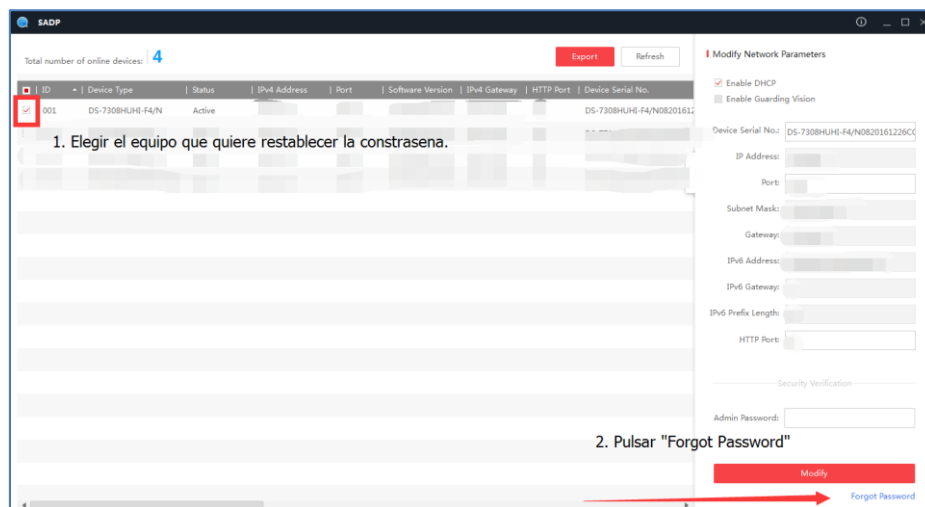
SADP

Total number of online devices: 4

Export | Refresh

| | ID | Device Type | Status | IPv4 Address | Port | Software Version | IPv4 Gateway | HTTP Port | Device Serial No. |
|---|---|---|---|---|---|---|---|---|---|
| ✓ | 001 | DS-7308HUHI-F4/N | Active | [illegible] | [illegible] | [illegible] | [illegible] | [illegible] | DS-7308HUHI-F4/N0820161 |

1. Elegir el equipo que quiere restablecer la constrasena.

Modify Network Parameters

Enable DHCP
Enable Guarding Vision

Device Serial No.: DS-7308HUHI-F4/N0820161226C
IP Address: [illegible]
Port: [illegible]
Subnet Mask: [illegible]
Gateway: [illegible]
IPv6 Address: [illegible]
IPv6 Gateway: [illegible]
IPv6 Prefix Length: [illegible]
HTTP Port: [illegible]

Security Verification

Admin Password:

2. Pulsar "Forgot Password"

Modify

Forgot Password